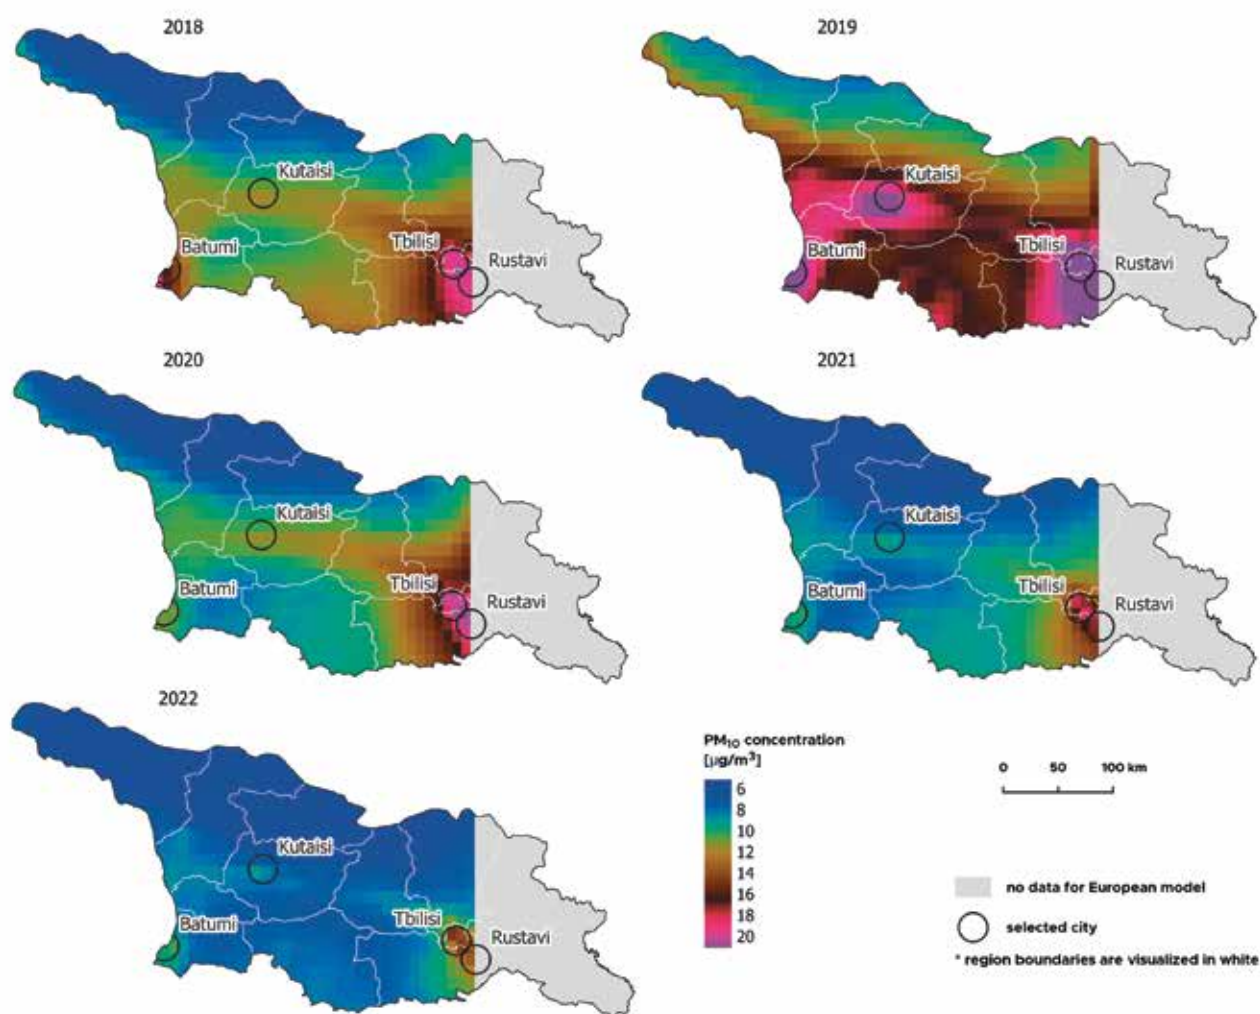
2018

Kutaisi
Batumi
Tbilisi
Rustavi

2019

Kutaisi
Batumi
Tbilisi
Rustavi

2020

Kutaisi
Batumi
Tbilisi
Rustavi

2021

Kutaisi
Batumi
Tbilisi
Rustavi

2022

Kutaisi
Batumi
Tbilisi
Rustavi

PM$_{10}$ concentration [μg/m$^3$]
6
8
10
12
14
16
18
20

0 50 100 km

no data for European model
selected city
* region boundaries are visualized in white